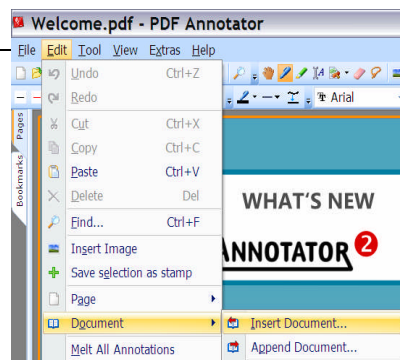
Welcome.pdf - PDF Annotator

File Edit Tool View Extras Help

Arial

Pages

Bookmarks

Undo Ctrl+Z
Redo
Cut Ctrl+X
Copy Ctrl+C
Paste Ctrl+V
Delete Del
Find... Ctrl+F
Insert Image
Save selection as stamp
Page
Document
Melt All Annotations

Insert Document...
Append Document...

WHAT'S NEW

ANNOTATOR 2